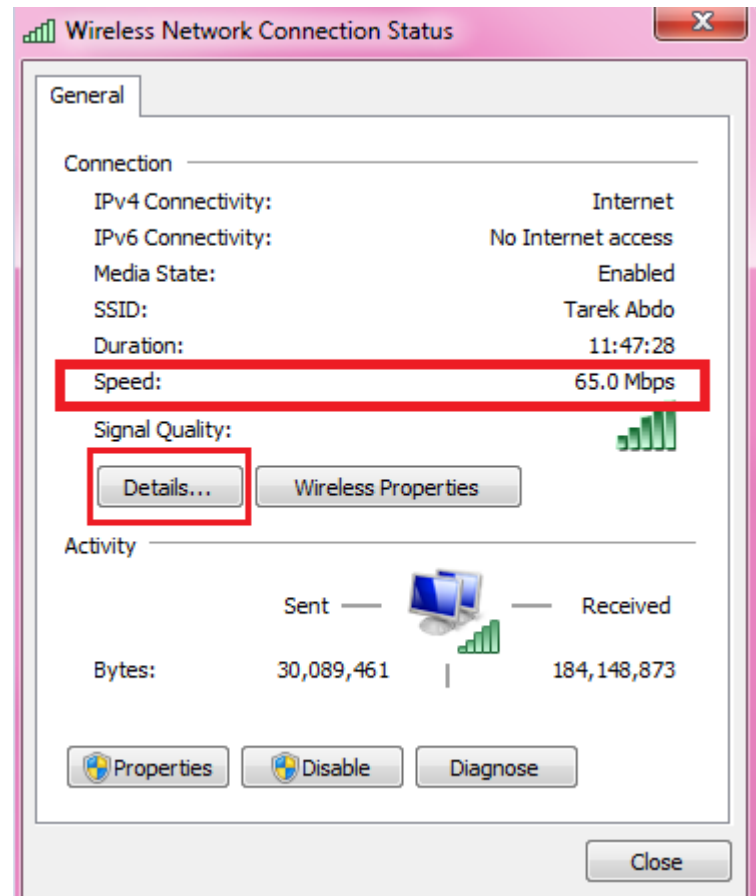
Wireless Network Connection Status

General

Connection

| | |
|---|---|
| IPv4 Connectivity: | Internet |
| IPv6 Connectivity: | No Internet access |
| Media State: | Enabled |
| SSID: | Tarek Abdo |
| Duration: | 11:47:28 |
| Speed: | 65.0 Mbps |
| Signal Quality: | |

Details...

Wireless Properties

Activity

Sent — — Received

Bytes: 30,089,461 | 184,148,873

Properties

Disable

Diagnose

Close